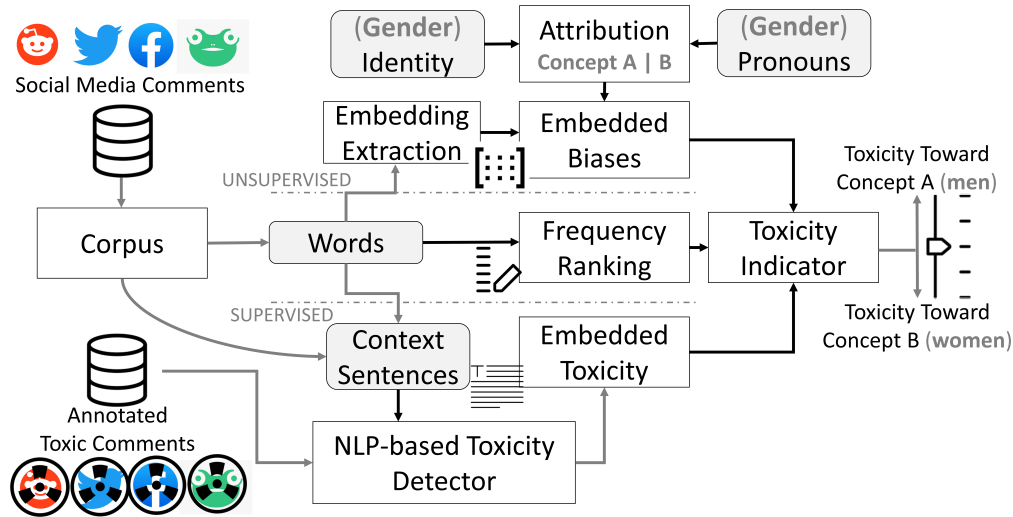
Social Media Comments

(Gender) Identity

Attribution
Concept A | B

(Gender) Pronouns

Embedding Extraction

Embedded Biases

UNSUPERVISED

Corpus

Words

Frequency Ranking

Toxicity Indicator

Toxicity Toward Concept A (men)

Toxicity Toward Concept B (women)

SUPERVISED

Context Sentences

Embedded Toxicity

Annotated Toxic Comments

NLP-based Toxicity Detector